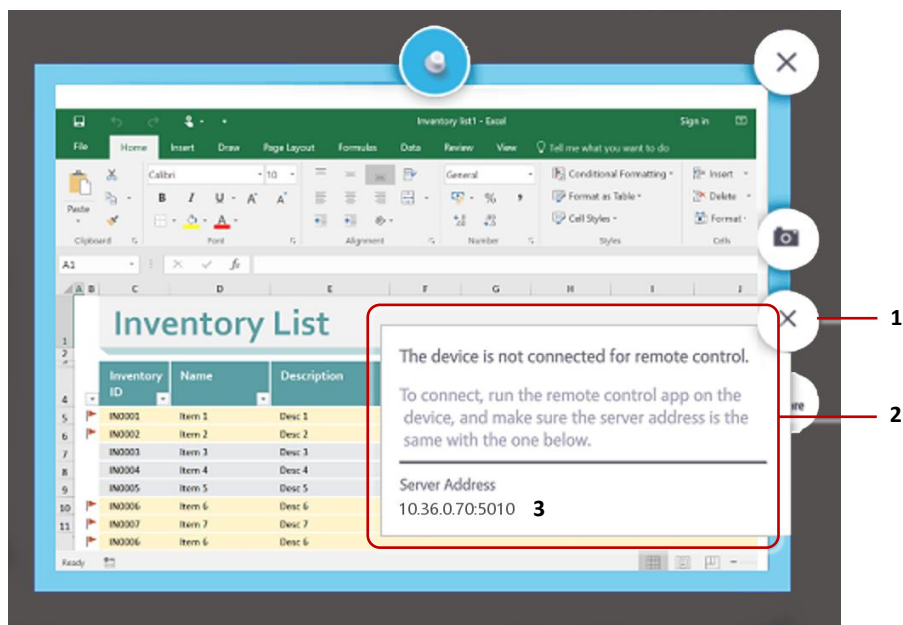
Inventory list1 - Excel

Sign in

File Home Insert Draw Page Layout Formulas Data Review View Tell me what you want to do

Paste

Clipboard

Calibri 10

B I U A A

Font

Alignment

General

% ,

Number

Conditional Formatting

Format as Table

Cell Styles

Styles

Insert

Delete

Format

Cells

A1

fx

A B C D E F G H I J

Inventory List

| | Inventory ID | Name | Description |
|---|---|---|---|
| 5 | IN0001 | Item 1 | Desc 1 |
| 6 | IN0002 | Item 2 | Desc 2 |
| 7 | IN0003 | Item 3 | Desc 3 |
| 8 | IN0004 | Item 4 | Desc 4 |
| 9 | IN0005 | Item 5 | Desc 5 |
| 10 | IN0006 | Item 6 | Desc 6 |
| 11 | IN0007 | Item 7 | Desc 7 |
| | IN0006 | Item 6 | Desc 6 |

Ready

The device is not connected for remote control.

To connect, run the remote control app on the device, and make sure the server address is the same with the one below.

Server Address

10.36.0.70:5010

3

1

2